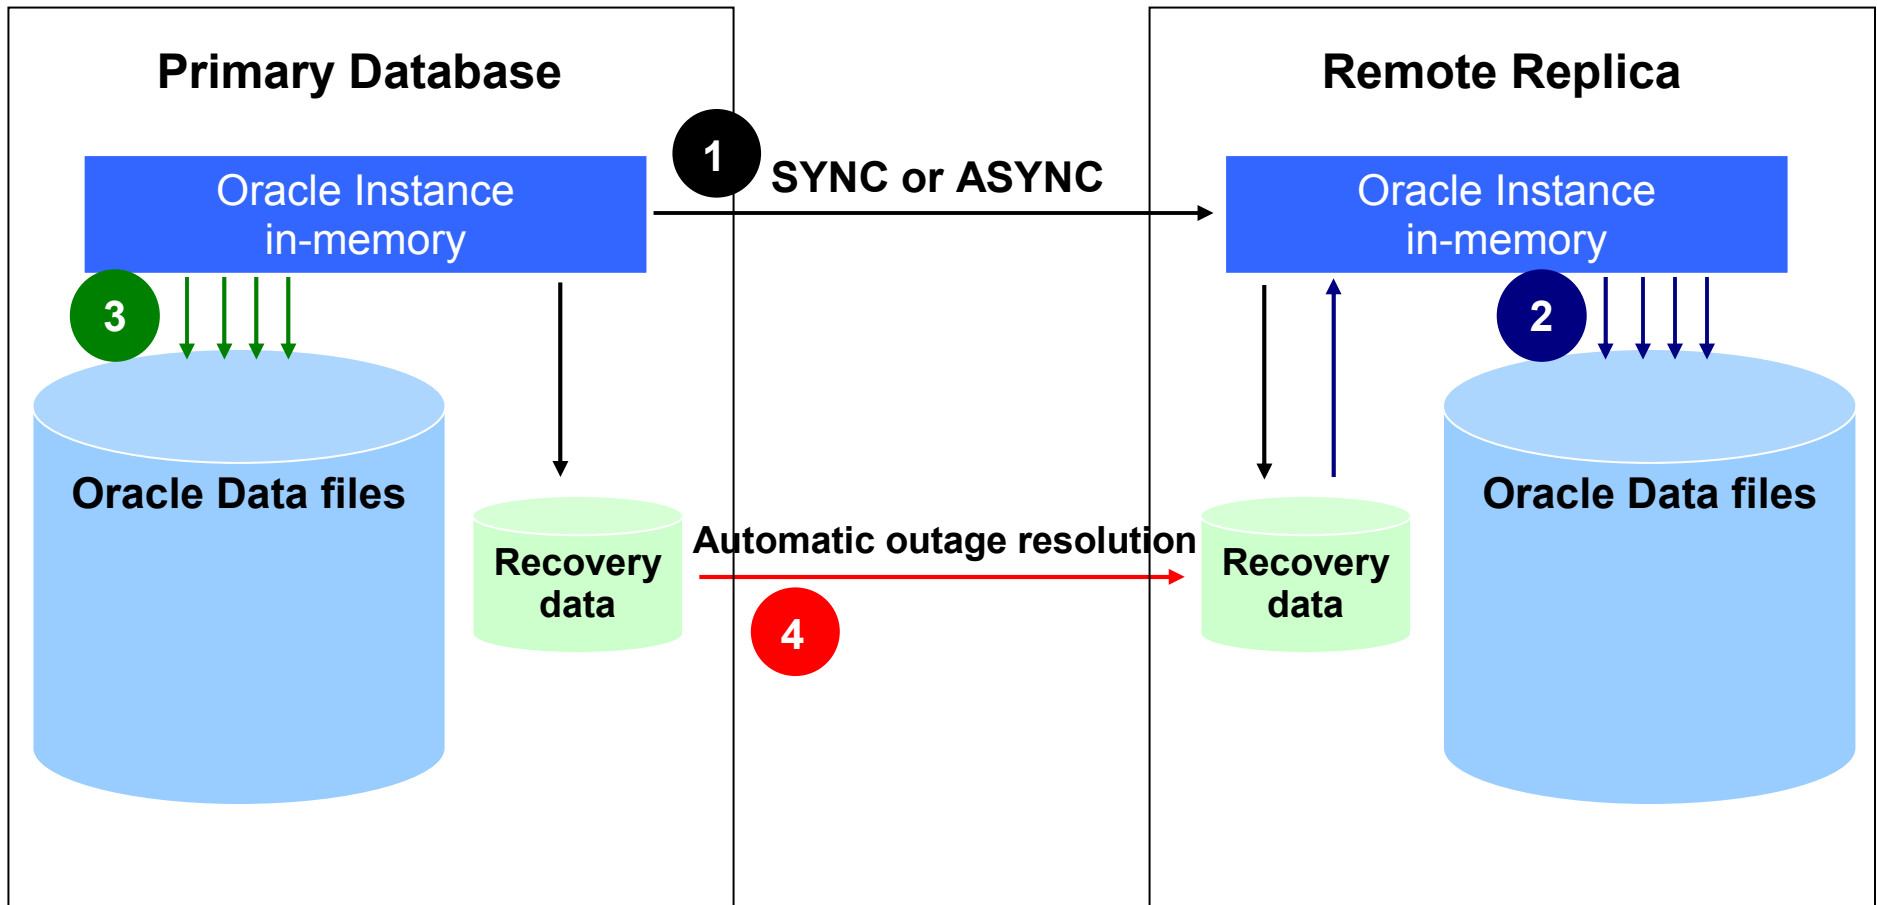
Primary Database

Remote Replica

1

SYNC or ASYNC

Oracle Instance in-memory

Oracle Instance in-memory

3

2

Oracle Data files

Recovery data

Automatic outage resolution

Recovery data

Oracle Data files

4